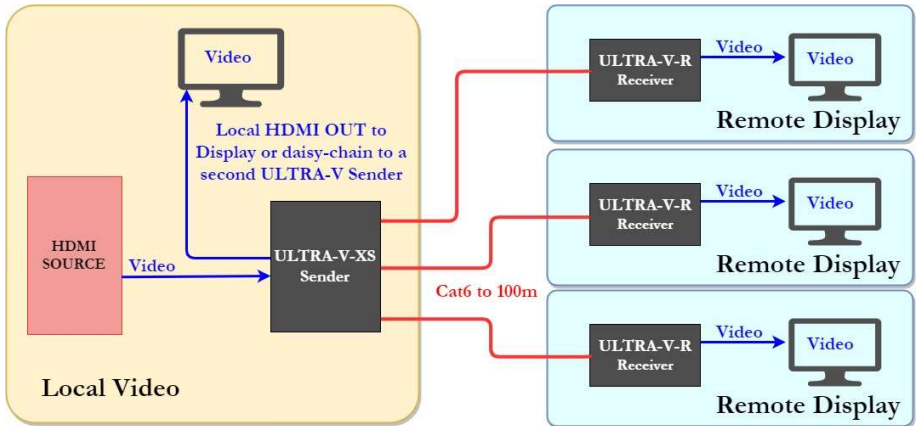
Video

Local HDMI OUT to Display or daisy-chain to a second ULTRA-V Sender

HDMI SOURCE

Video

ULTRA-V-XS Sender

Local Video

Cat6 to 100m

ULTRA-V-R Receiver

Video

Video

Remote Display

ULTRA-V-R Receiver

Video

Video

Remote Display

ULTRA-V-R Receiver

Video

Video

Remote Display